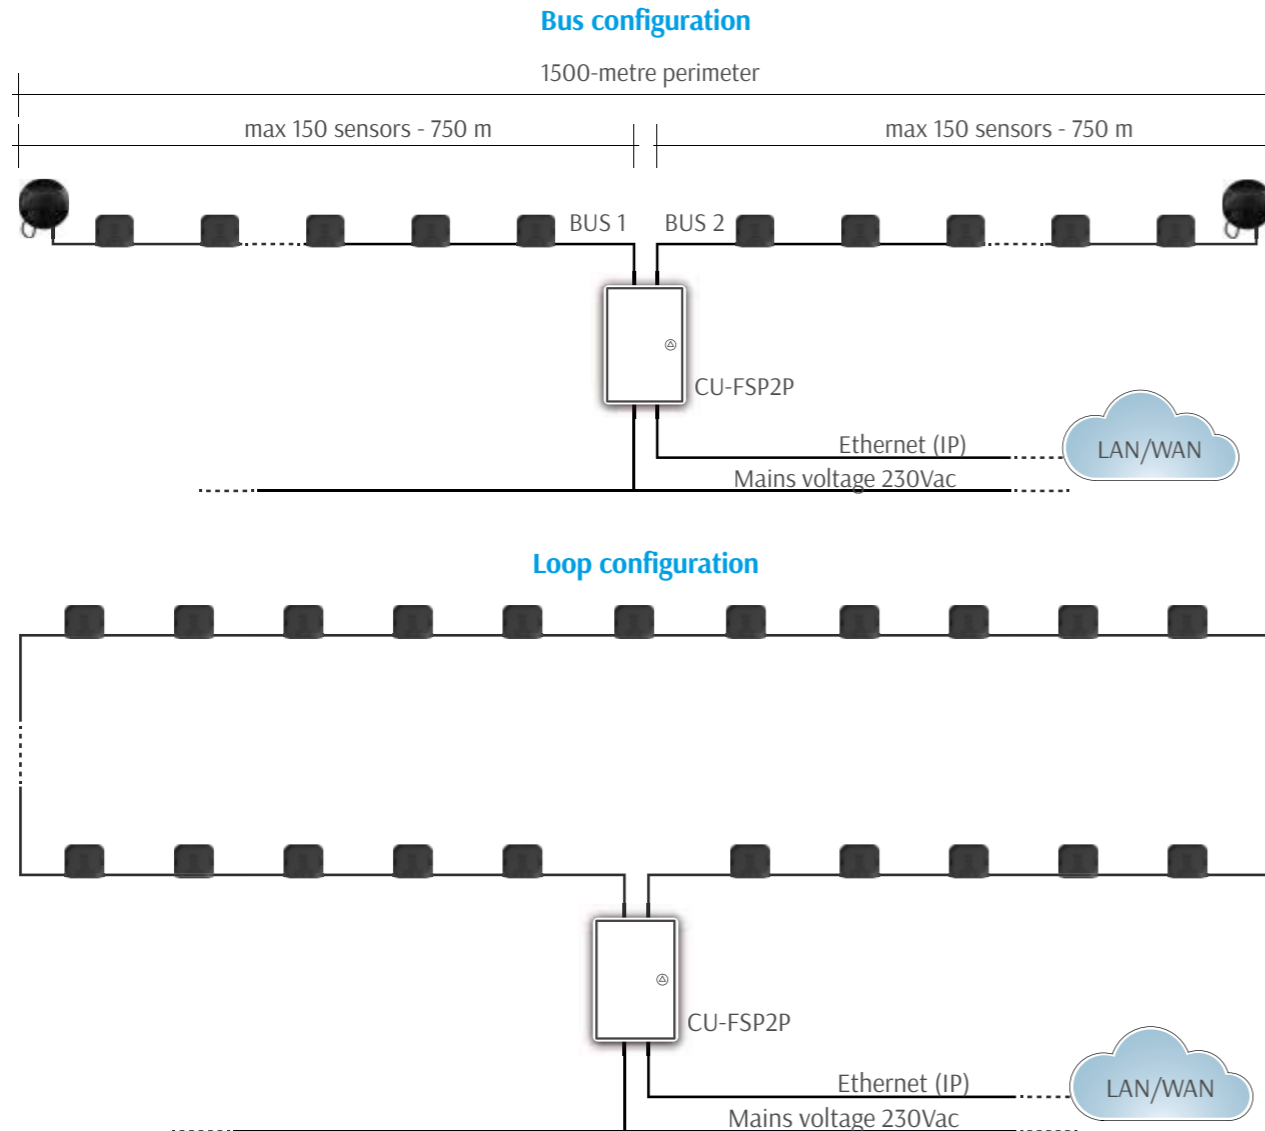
Bus configuration

1500-metre perimeter

max 150 sensors - 750 m

max 150 sensors - 750 m

BUS 1

BUS 2

CU-FSP2P

Ethernet (IP)

LAN/WAN

Mains voltage 230Vac

Loop configuration

CU-FSP2P

Ethernet (IP)

LAN/WAN

Mains voltage 230Vac